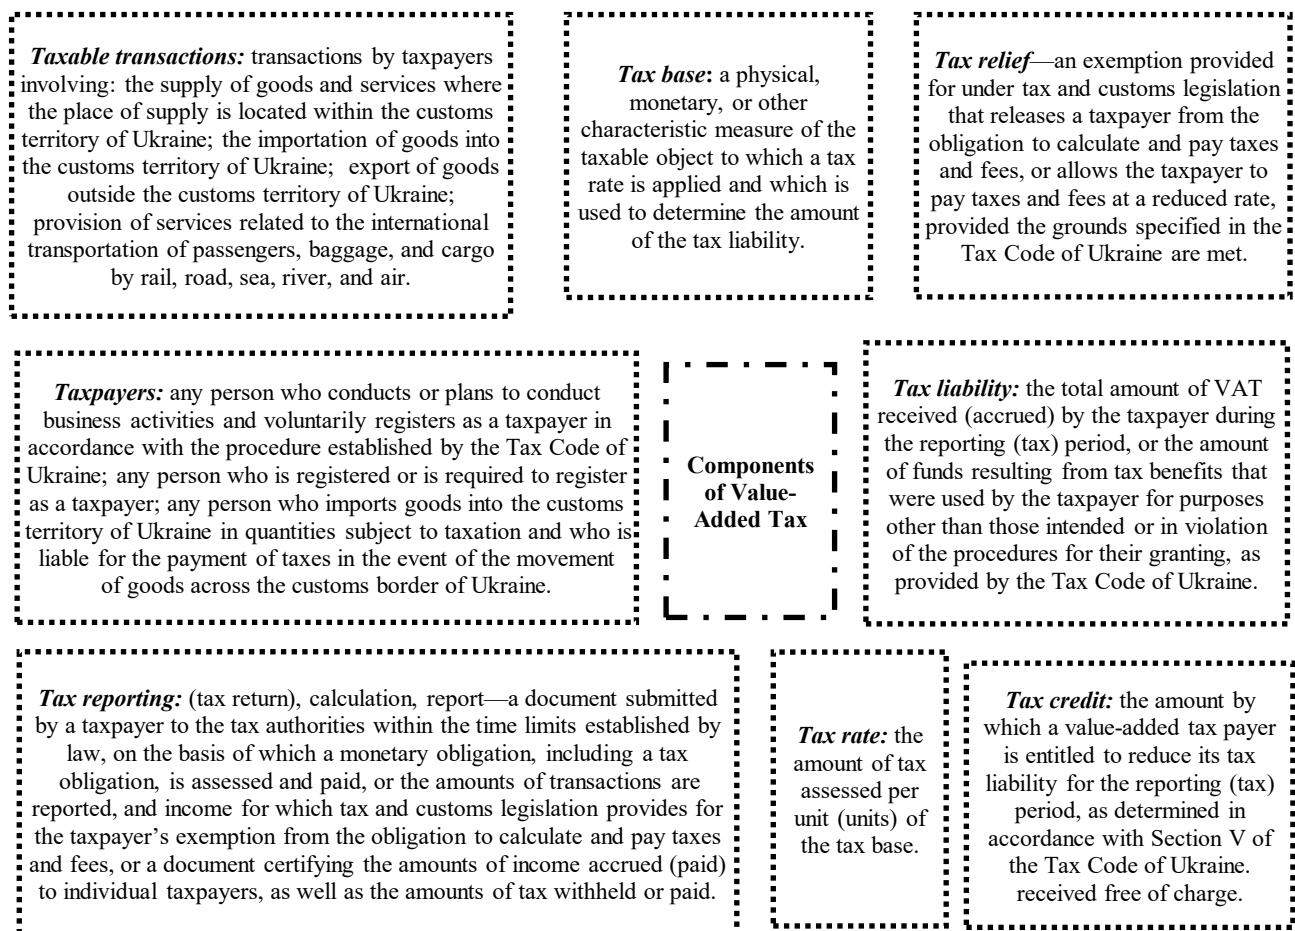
***Taxable transactions:*** transactions by taxpayers involving: the supply of goods and services where the place of supply is located within the customs territory of Ukraine; the importation of goods into the customs territory of Ukraine; export of goods outside the customs territory of Ukraine; provision of services related to the international transportation of passengers, baggage, and cargo by rail, road, sea, river, and air.

***Tax base*:** a physical, monetary, or other characteristic measure of the taxable object to which a tax rate is applied and which is used to determine the amount of the tax liability.

***Tax relief***—an exemption provided for under tax and customs legislation that releases a taxpayer from the obligation to calculate and pay taxes and fees, or allows the taxpayer to pay taxes and fees at a reduced rate, provided the grounds specified in the Tax Code of Ukraine are met.

***Taxpayers:*** any person who conducts or plans to conduct business activities and voluntarily registers as a taxpayer in accordance with the procedure established by the Tax Code of Ukraine; any person who is registered or is required to register as a taxpayer; any person who imports goods into the customs territory of Ukraine in quantities subject to taxation and who is liable for the payment of taxes in the event of the movement of goods across the customs border of Ukraine.

**Components of Value-Added Tax**

***Tax liability:*** the total amount of VAT received (accrued) by the taxpayer during the reporting (tax) period, or the amount of funds resulting from tax benefits that were used by the taxpayer for purposes other than those intended or in violation of the procedures for their granting, as provided by the Tax Code of Ukraine.

***Tax reporting:*** (tax return), calculation, report—a document submitted by a taxpayer to the tax authorities within the time limits established by law, on the basis of which a monetary obligation, including a tax obligation, is assessed and paid, or the amounts of transactions are reported, and income for which tax and customs legislation provides for the taxpayer's exemption from the obligation to calculate and pay taxes and fees, or a document certifying the amounts of income accrued (paid) to individual taxpayers, as well as the amounts of tax withheld or paid.

***Tax rate:*** the amount of tax assessed per unit (units) of the tax base.

***Tax credit:*** the amount by which a value-added tax payer is entitled to reduce its tax liability for the reporting (tax) period, as determined in accordance with Section V of the Tax Code of Ukraine. received free of charge.